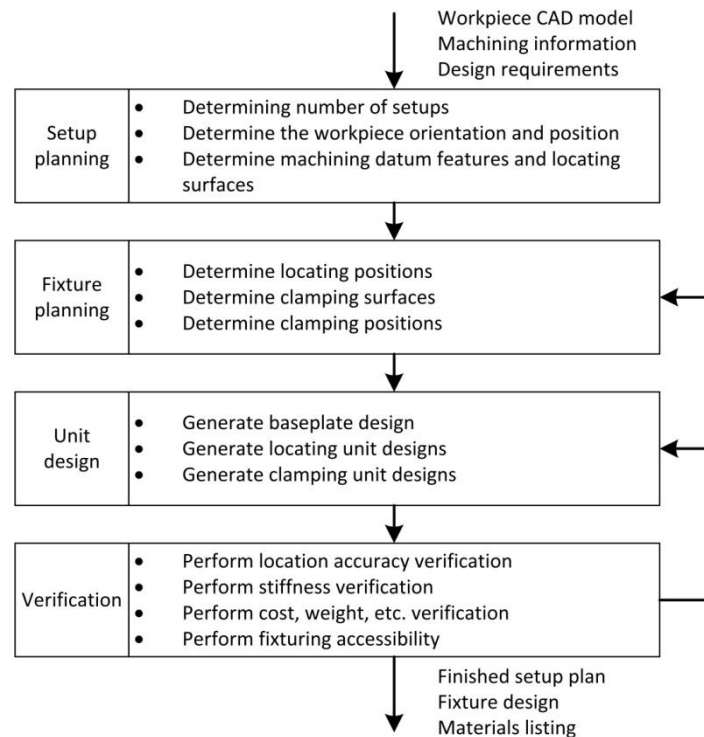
Workpiece CAD model
Machining information
Design requirements

Setup planning

- Determining number of setups
- Determine the workpiece orientation and position
- Determine machining datum features and locating surfaces

Fixture planning

- Determine locating positions
- Determine clamping surfaces
- Determine clamping positions

Unit design

- Generate baseplate design
- Generate locating unit designs
- Generate clamping unit designs

Verification

- Perform location accuracy verification
- Perform stiffness verification
- Perform cost, weight, etc. verification
- Perform fixturing accessibility

Finished setup plan
Fixture design
Materials listing